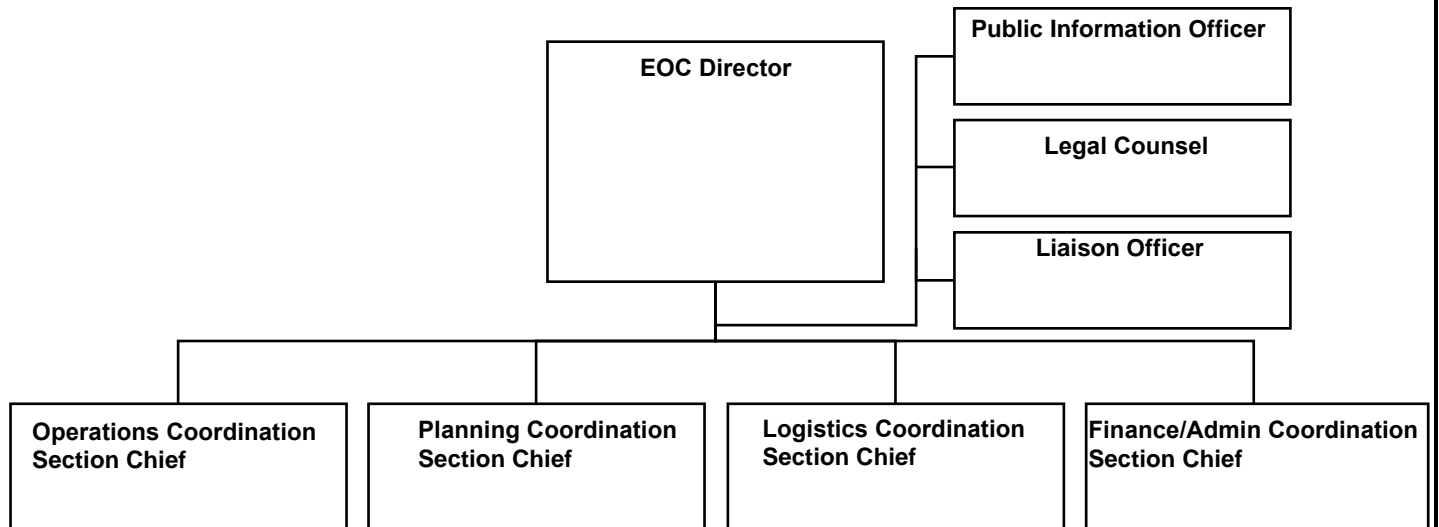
EOC Director

Public Information Officer

Legal Counsel

Liaison Officer

Operations Coordination Section Chief

Planning Coordination Section Chief

Logistics Coordination Section Chief

Finance/Admin Coordination Section Chief